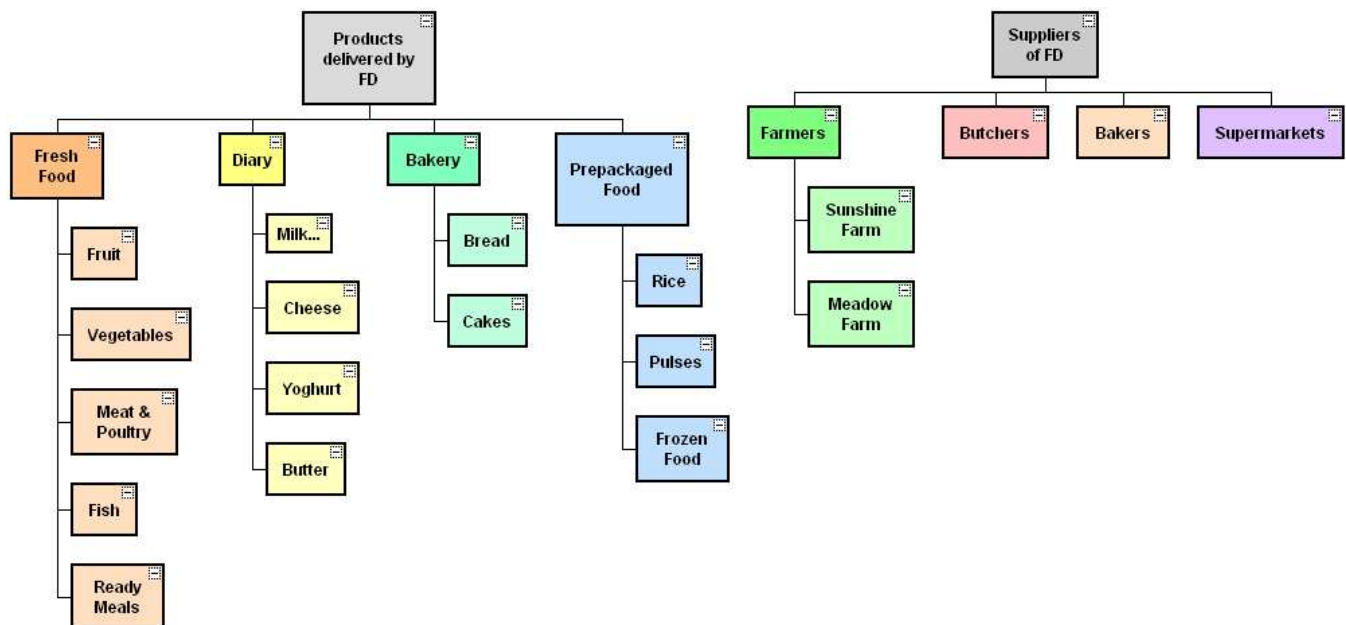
Products delivered by FD

Fresh Food

Fruit

Vegetables

Meat & Poultry

Fish

Ready Meals

Diary

Milk...

Cheese

Yoghurt

Butter

Bakery

Bread

Cakes

Prepackaged Food

Rice

Pulses

Frozen Food

Suppliers of FD

Farmers

Sunshine Farm

Meadow Farm

Butchers

Bakers

Supermarkets